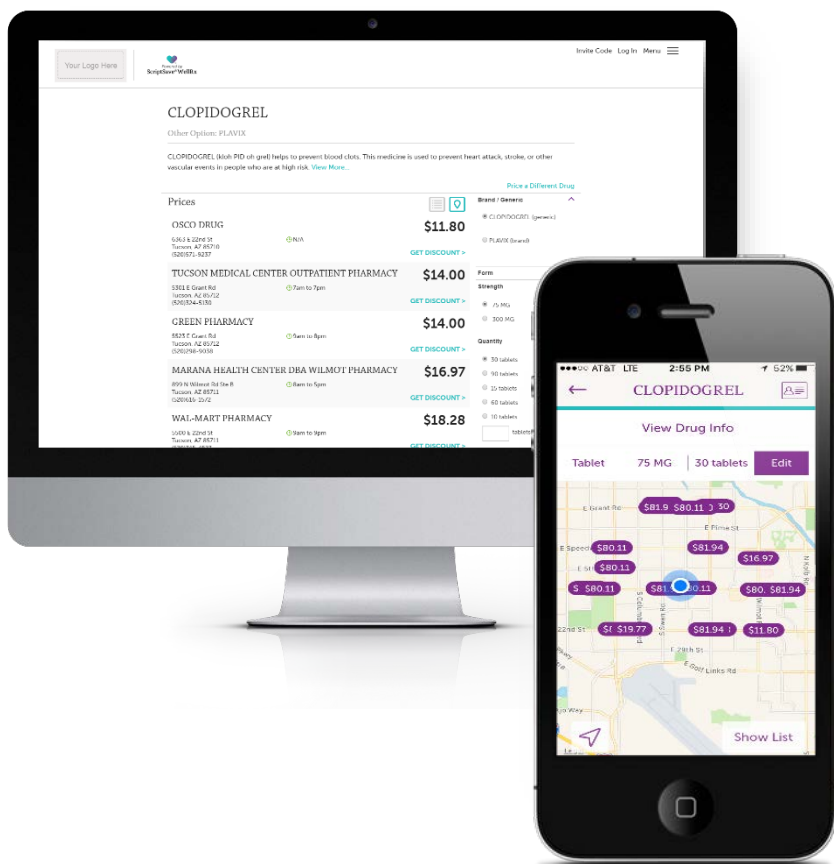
Your Logo Here

ScriptSave® WellRx

Invite Code Log In Menu

CLOPIDOGREL

Other Option: PLAVIX

CLOPIDOGREL (kloh PID oh grel) helps to prevent blood clots. This medicine is used to prevent heart attack, stroke, or other vascular events in people who are at high risk. View More...

Price a Different Drug

Prices

OSCO DRUG
$11.80
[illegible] E 22nd St
Tucson, AZ 85710
(520)571-9237
N/A
GET DISCOUNT >

TUCSON MEDICAL CENTER OUTPATIENT PHARMACY
$14.00
5301 E Grant Rd
Tucson, AZ 85712
(520)324-5130
7am to 7pm
GET DISCOUNT >

GREEN PHARMACY
$14.00
5825 E Grant Rd
Tucson, AZ 85712
(520)298-5038
9am to 8pm
GET DISCOUNT >

MARANA HEALTH CENTER DBA WILMOT PHARMACY
$16.97
899 N Wilmot Rd Ste B
Tucson, AZ 85711
(520)616-1572
8am to 5pm
GET DISCOUNT >

WAL-MART PHARMACY
$18.28
5600 E 22nd St
Tucson, AZ 85711
9am to 9pm
GET DISCOUNT >

Brand / Generic
CLOPIDOGREL (generic)
PLAVIX (brand)

Form

Strength
75 MG
300 MG

Quantity
30 tablets
90 tablets
15 tablets
60 tablets
10 tablets
tablets

AT&T LTE 2:55 PM 52%

CLOPIDOGREL

View Drug Info

Tablet 75 MG 30 tablets Edit

$81.9 $80.11 30
E Grant Rd
E Pima St
$80.11 $81.94 $16.97
$80.11
$80.11 $81 $80.11 $80. $81.94
22nd St $19.77 $81.94 $11.80
E 29th St
E Golf Links Rd

Show List